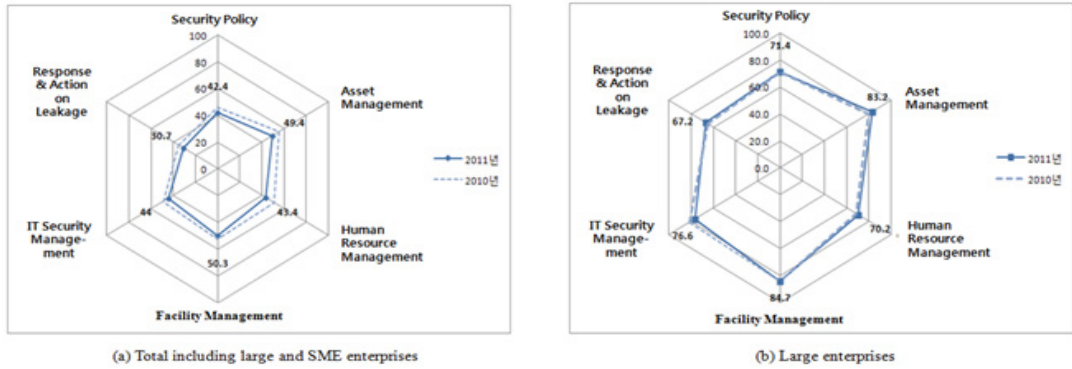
Security Policy

100

80

60

42.4

40

20

0

Asset Management

49.4

Response & Action on Leakage

30.2

IT Security Management

44

Human Resource Management

43.4

50.3

Facility Management

2011년

2010년

(a) Total including large and SME enterprises

Security Policy

100.0

80.0

71.4

60.0

40.0

20.0

0.0

Asset Management

83.2

Response & Action on Leakage

67.2

IT Security Management

76.6

Human Resource Management

70.2

84.7

Facility Management

2011년

2010년

(b) Large enterprises